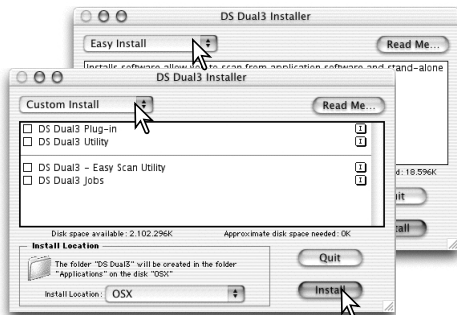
DS Dual3 Installer

Easy Install

Read Me...

Installs software allow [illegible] to scan from application software and stand-alone

d: 18.596K

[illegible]it

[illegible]all

DS Dual3 Installer

Custom Install

Read Me...

DS Dual3 Plug-in

DS Dual3 Utility

DS Dual3 - Easy Scan Utility

DS Dual3 Jobs

Disk space available: 2.102.296K

Approximate disk space needed: 0K

Install Location

The folder "DS Dual3" will be created in the folder "Applications" on the disk "OSX"

Install Location: OSX

Quit

Install